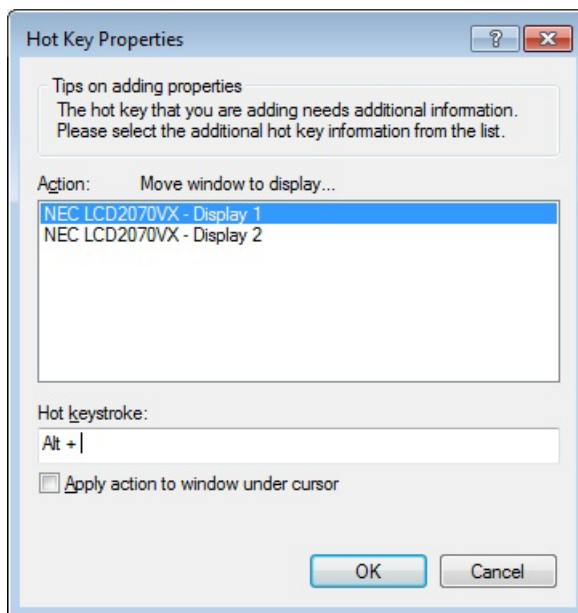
Hot Key Properties

?

Tips on adding properties
The hot key that you are adding needs additional information. Please select the additional hot key information from the list.

Action: Move window to display...

NEC LCD2070VX - Display 1
NEC LCD2070VX - Display 2

Hot keystroke:

Alt +

Apply action to window under cursor

OK

Cancel